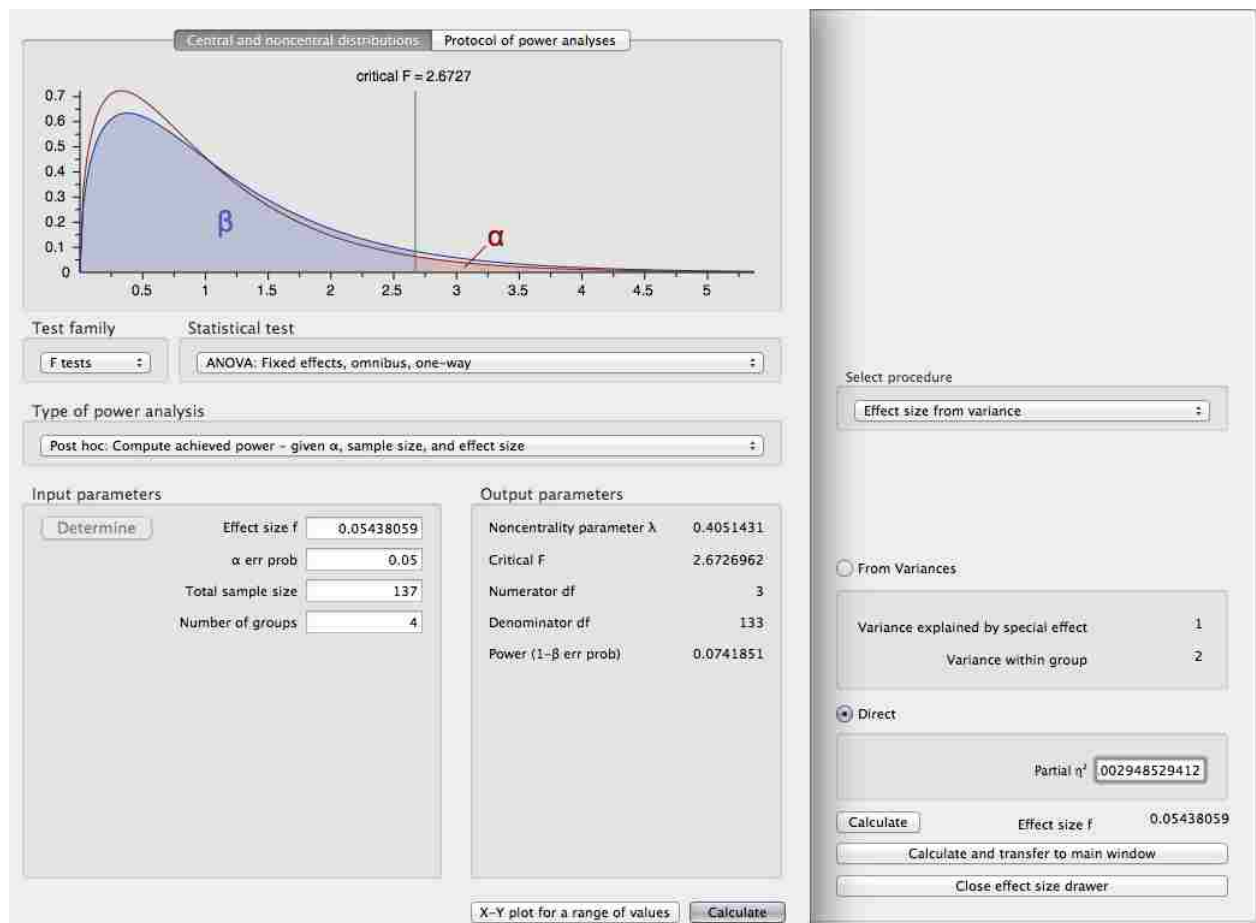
Central and noncentral distributions | Protocol of power analyses

critical F = 2.6727

0.7
0.6
0.5
0.4
0.3
0.2
0.1
0

β

α

0.5 1 1.5 2 2.5 3 3.5 4 4.5 5

Test family
F tests

Statistical test
ANOVA: Fixed effects, omnibus, one-way

Type of power analysis
Post hoc: Compute achieved power – given α, sample size, and effect size

Input parameters

Determine

| | |
|---|---|
| Effect size f | 0.05438059 |
| α err prob | 0.05 |
| Total sample size | 137 |
| Number of groups | 4 |

Output parameters

| | |
|---|---|
| Noncentrality parameter λ | 0.4051431 |
| Critical F | 2.6726962 |
| Numerator df | 3 |
| Denominator df | 133 |
| Power (1–β err prob) | 0.0741851 |

X–Y plot for a range of values | Calculate

Select procedure
Effect size from variance

From Variances

Variance explained by special effect 1
Variance within group 2

Direct

Partial η² 002948529412

Calculate
Effect size f 0.05438059

Calculate and transfer to main window

Close effect size drawer